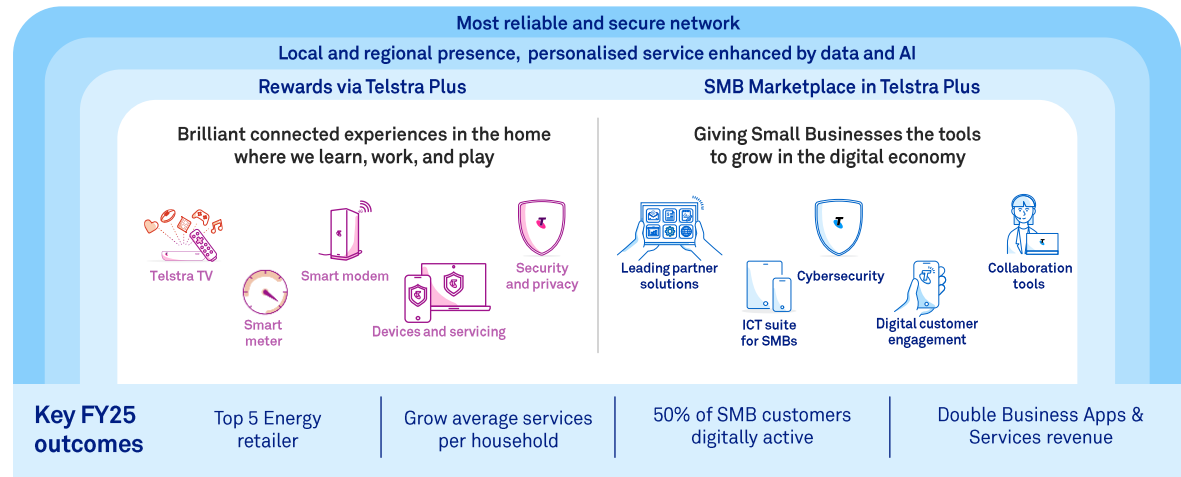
Most reliable and secure network

Local and regional presence, personalised service enhanced by data and AI

Rewards via Telstra Plus

SMB Marketplace in Telstra Plus

Brilliant connected experiences in the home where we learn, work, and play

Telstra TV

Smart meter

Smart modem

Devices and servicing

Security and privacy

Giving Small Businesses the tools to grow in the digital economy

Leading partner solutions

ICT suite for SMBs

Cybersecurity

Digital customer engagement

Collaboration tools

Key FY25 outcomes

Top 5 Energy retailer

Grow average services per household

50% of SMB customers digitally active

Double Business Apps & Services revenue